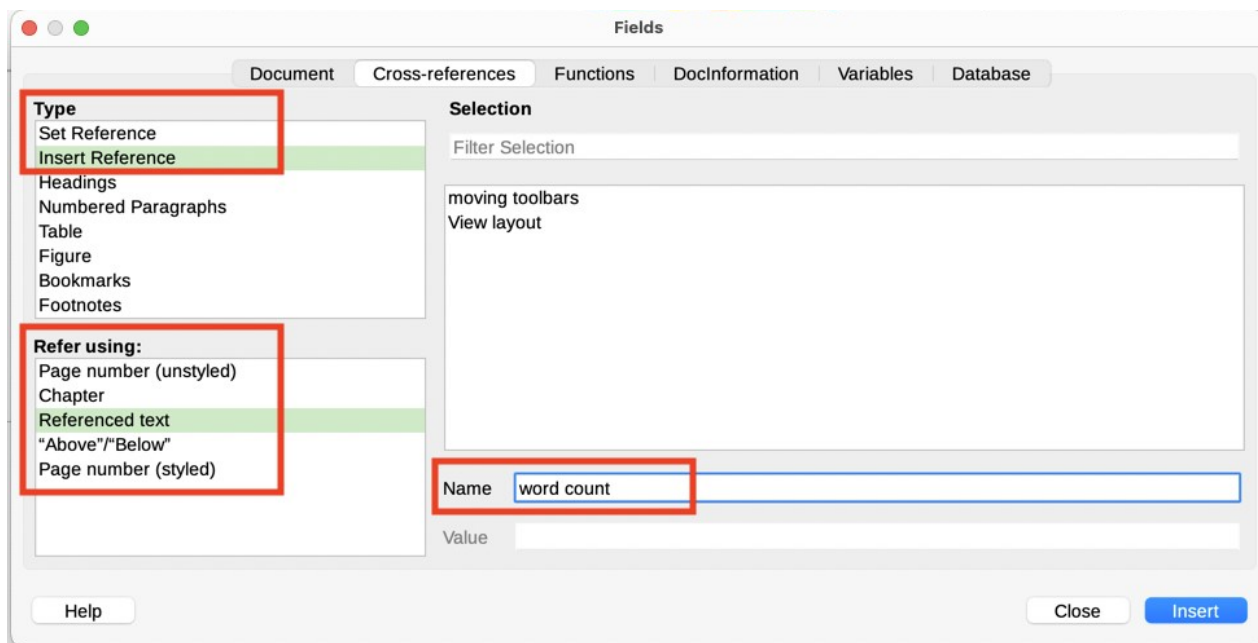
Fields

Document Cross-references Functions DocInformation Variables Database

Type
Set Reference
Insert Reference
Headings
Numbered Paragraphs
Table
Figure
Bookmarks
Footnotes

Refer using:
Page number (unstyled)
Chapter
Referenced text
“Above”/“Below”
Page number (styled)

Selection
Filter Selection
moving toolbars
View layout

Name word count
Value

Help
Close Insert